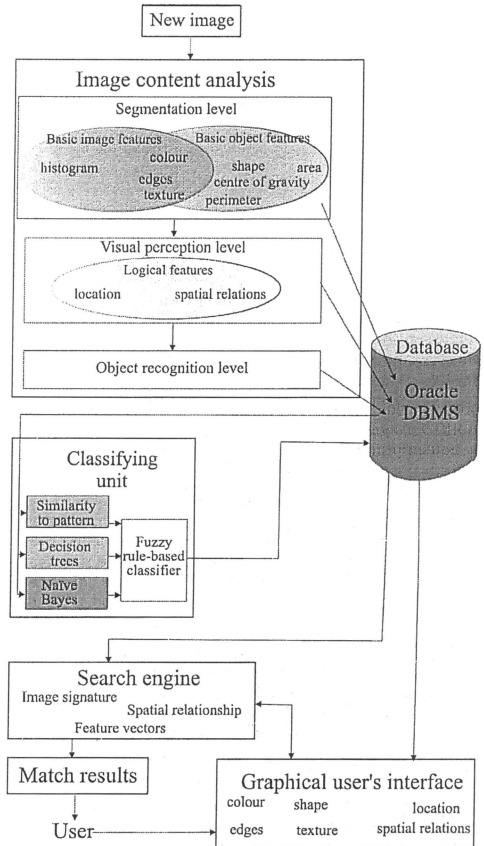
New image

Image content analysis

Segmentation level

Basic image features
histogram
colour
edges
texture

Basic object features
shape
area
centre of gravity
perimeter

Visual perception level

Logical features
location
spatial relations

Object recognition level

Database
Oracle DBMS

Classifying unit

Similarity to pattern
Decision trees
Naïve Bayes
Fuzzy rule-based classifier

Search engine
Image signature
Spatial relationship
Feature vectors

Match results

User

Graphical user's interface
colour
shape
location
edges
texture
spatial relations